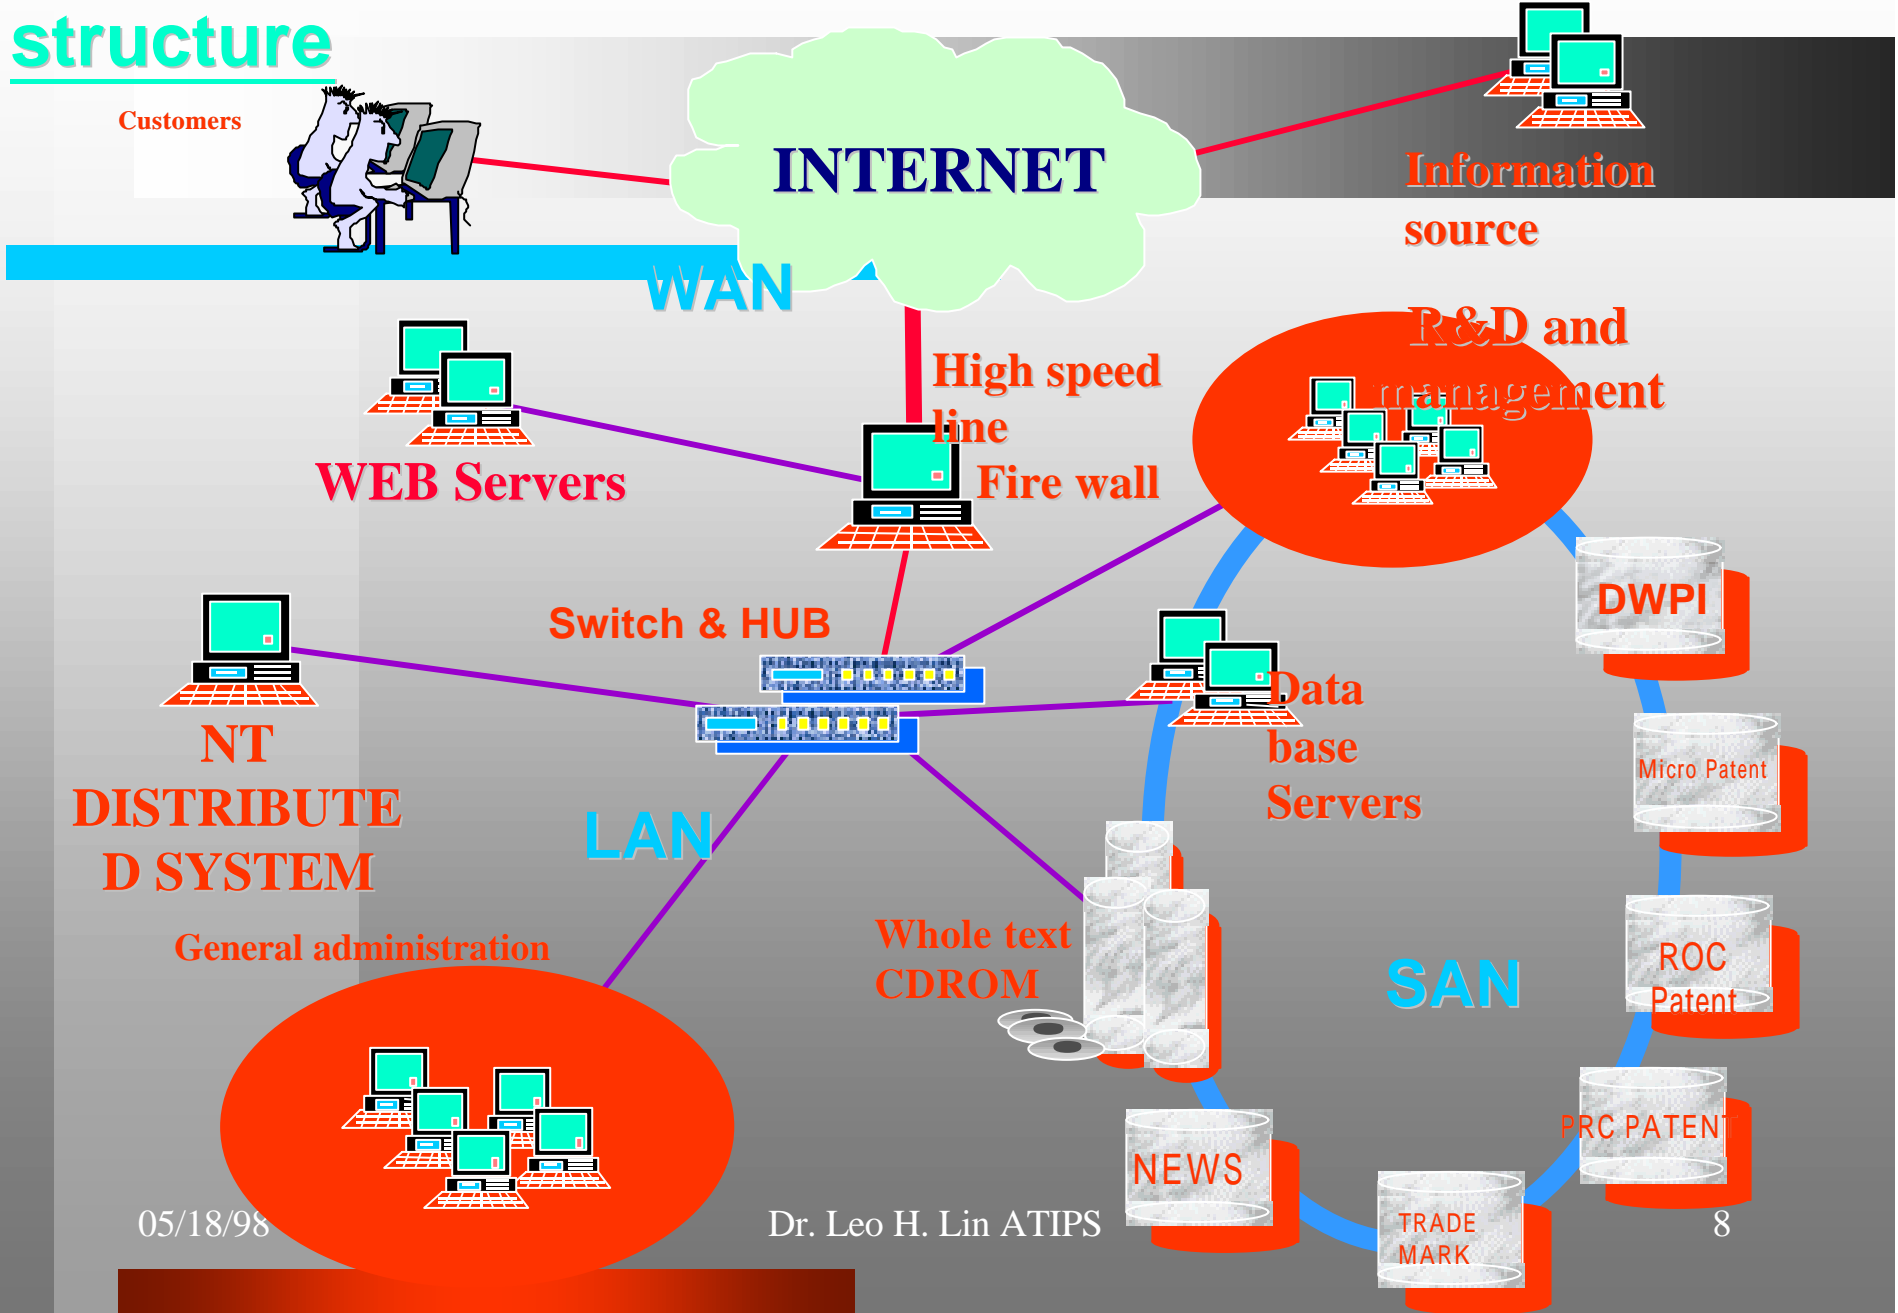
structure

Customers

INTERNET

Information source

WAN

R&D and management

High speed line

Fire wall

WEB Servers

Switch & HUB

DWPI

Data base Servers

Micro Patent

NT DISTRIBUTED SYSTEM

LAN

Whole text CDROM

SAN

ROC Patent

General administration

PRC PATENT

NEWS

TRADE MARK

05/18/98

Dr. Leo H. Lin ATIPS

8